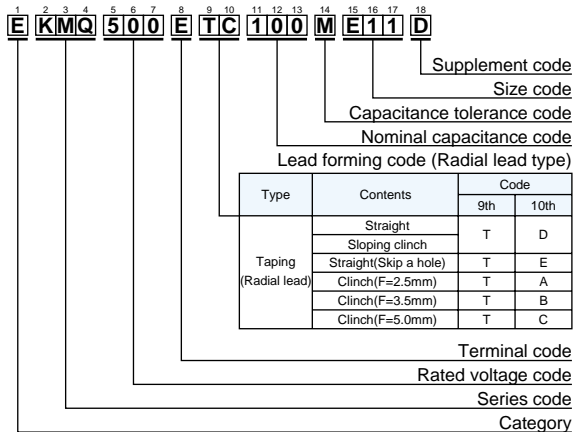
1 2 3 4 5 6 7 8 9 10 11 12 13 14 15 16 17 18
E KMQ 500 E TC 100 M E11 D

Supplement code
Size code
Capacitance tolerance code
Nominal capacitance code
Lead forming code (Radial lead type)

| Type | Contents | Code 9th | Code 10th |
|---|---|---|---|
| Taping (Radial lead) | Straight | T | D |
| | Sloping clinch | | |
| | Straight(Skip a hole) | T | E |
| | Clinch(F=2.5mm) | T | A |
| | Clinch(F=3.5mm) | T | B |
| | Clinch(F=5.0mm) | T | C |

Terminal code
Rated voltage code
Series code
Category